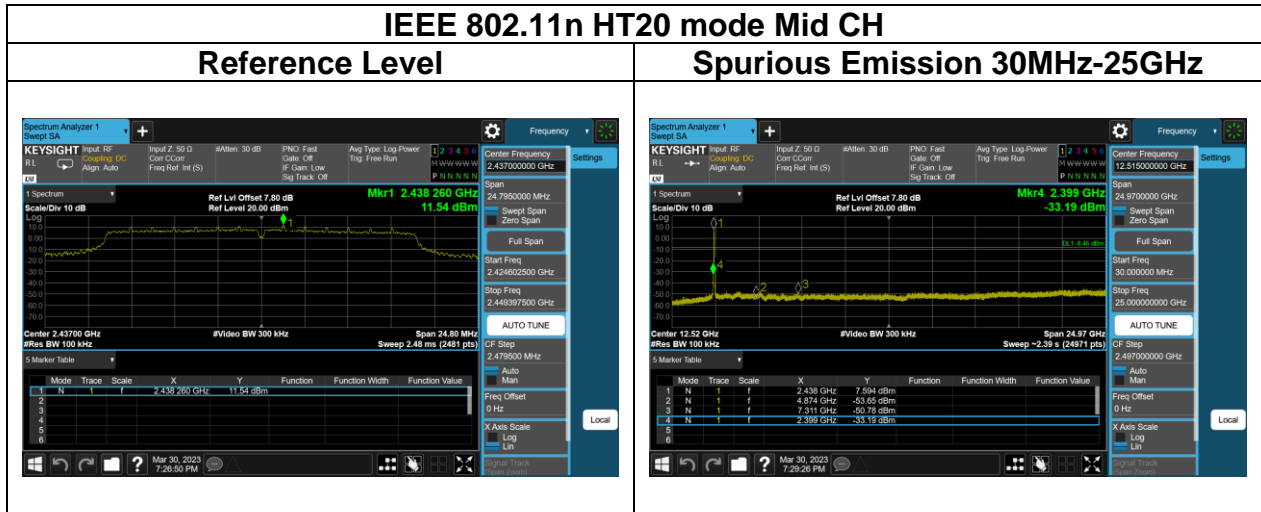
IEEE 802.11n HT20 mode Mid CH

| Reference Level | Spurious Emission 30MHz-25GHz |
|---|---|
| | |

Spectrum Analyzer 1
Swept SA
Frequency
KEYSIGHT Input: RF Coupling: DC Align: Auto
Input Z: 50 Ω Corr CCorr Freq Ref: Int (S)
#Atten: 30 dB
PNO: Fast Gate: Off IF Gain: Low Sig Track: Off
Avg Type: Log-Power Trig: Free Run
1 2 3 4 5 6
M WWWWW
P N N N N N
Center Frequency
2.437000000 GHz
Settings
1 Spectrum
Scale/Div 10 dB
Log
Ref Lvl Offset 7.80 dB
Ref Level 20.00 dBm
Mkr1 2.438 260 GHz
11.54 dBm
10.0
0.00
-10.0
-20.0
-30.0
-40.0
-50.0
-60.0
-70.0
Center 2.43700 GHz
#Res BW 100 kHz
#Video BW 300 kHz
Span 24.80 MHz
Sweep 2.48 ms (2481 pts)
Span
24.7950000 MHz
Swept Span
Zero Span
Full Span
Start Freq
2.424602500 GHz
Stop Freq
2.449397500 GHz
AUTO TUNE
CF Step
2.479500 MHz
Auto
Man
Freq Offset
0 Hz
X Axis Scale
Log
Lin
Signal Track
(Span Zoom)
Local
5 Marker Table

| | Mode | Trace | Scale | X | Y | Function | Function Width | Function Value |
|---|---|---|---|---|---|---|---|---|
| 1 | N | 1 | f | 2.438 260 GHz | 11.54 dBm | | | |
| 2 | | | | | | | | |
| 3 | | | | | | | | |
| 4 | | | | | | | | |
| 5 | | | | | | | | |
| 6 | | | | | | | | |

Mar 30, 2023
7:26:50 PM

Spectrum Analyzer 1
Swept SA
Frequency
KEYSIGHT Input: RF Coupling: DC Align: Auto
Input Z: 50 Ω Corr CCorr Freq Ref: Int (S)
#Atten: 30 dB
PNO: Fast Gate: Off IF Gain: Low Sig Track: Off
Avg Type: Log-Power Trig: Free Run
1 2 3 4 5 6
M WWWWW
P N N N N N
Center Frequency
12.515000000 GHz
Settings
1 Spectrum
Scale/Div 10 dB
Log
Ref Lvl Offset 7.80 dB
Ref Level 20.00 dBm
Mkr4 2.399 GHz
-33.19 dBm
DL1 -8.46 dBm
10.0
0.00
-10.0
-20.0
-30.0
-40.0
-50.0
-60.0
-70.0
Center 12.52 GHz
#Res BW 100 kHz
#Video BW 300 kHz
Span 24.97 GHz
Sweep ~2.39 s (24971 pts)
Span
24.9700000 GHz
Swept Span
Zero Span
Full Span
Start Freq
30.000000 MHz
Stop Freq
25.000000000 GHz
AUTO TUNE
CF Step
2.497000000 GHz
Auto
Man
Freq Offset
0 Hz
X Axis Scale
Log
Lin
Signal Track
(Span Zoom)
Local
5 Marker Table

| | Mode | Trace | Scale | X | Y | Function | Function Width | Function Value |
|---|---|---|---|---|---|---|---|---|
| 1 | N | 1 | f | 2.438 GHz | 7.594 dBm | | | |
| 2 | N | 1 | f | 4.874 GHz | -53.65 dBm | | | |
| 3 | N | 1 | f | 7.311 GHz | -50.78 dBm | | | |
| 4 | N | 1 | f | 2.399 GHz | -33.19 dBm | | | |
| 5 | | | | | | | | |
| 6 | | | | | | | | |

Mar 30, 2023
7:29:26 PM